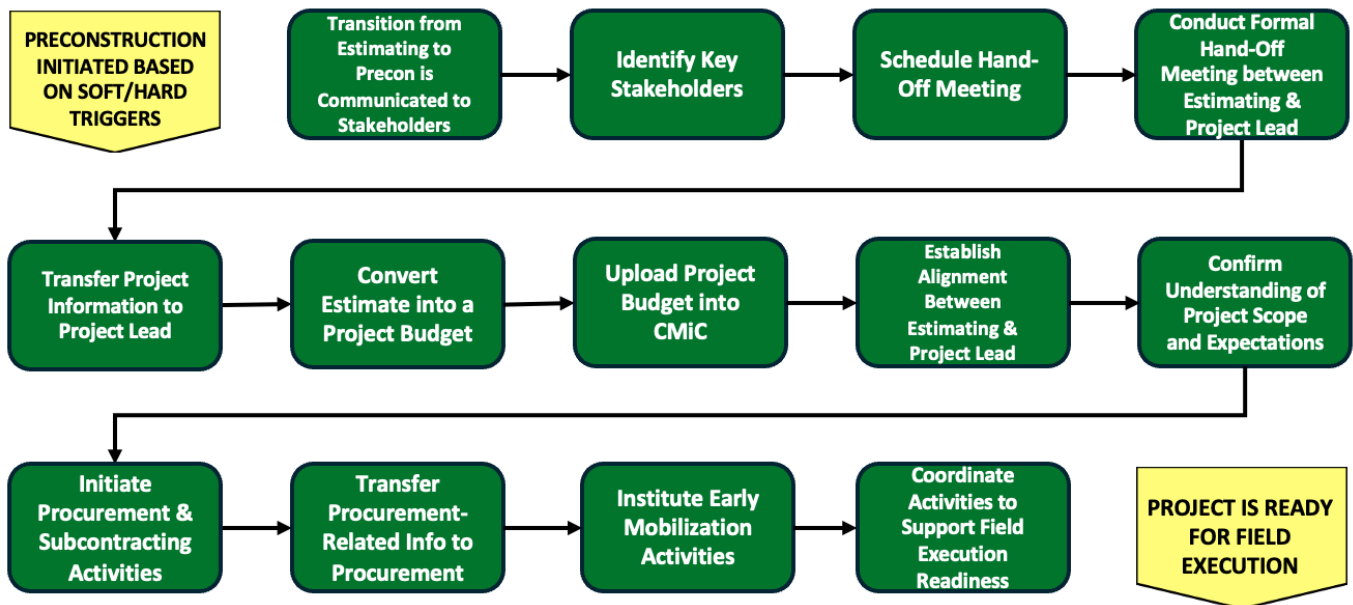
PRECONSTRUCTION INITIATED BASED ON SOFT/HARD TRIGGERS

Transition from Estimating to Precon is Communicated to Stakeholders

Identify Key Stakeholders

Schedule Hand-Off Meeting

Conduct Formal Hand-Off Meeting between Estimating & Project Lead

Transfer Project Information to Project Lead

Convert Estimate into a Project Budget

Upload Project Budget into CMiC

Establish Alignment Between Estimating & Project Lead

Confirm Understanding of Project Scope and Expectations

Initiate Procurement & Subcontracting Activities

Transfer Procurement-Related Info to Procurement

Institute Early Mobilization Activities

Coordinate Activities to Support Field Execution Readiness

PROJECT IS READY FOR FIELD EXECUTION